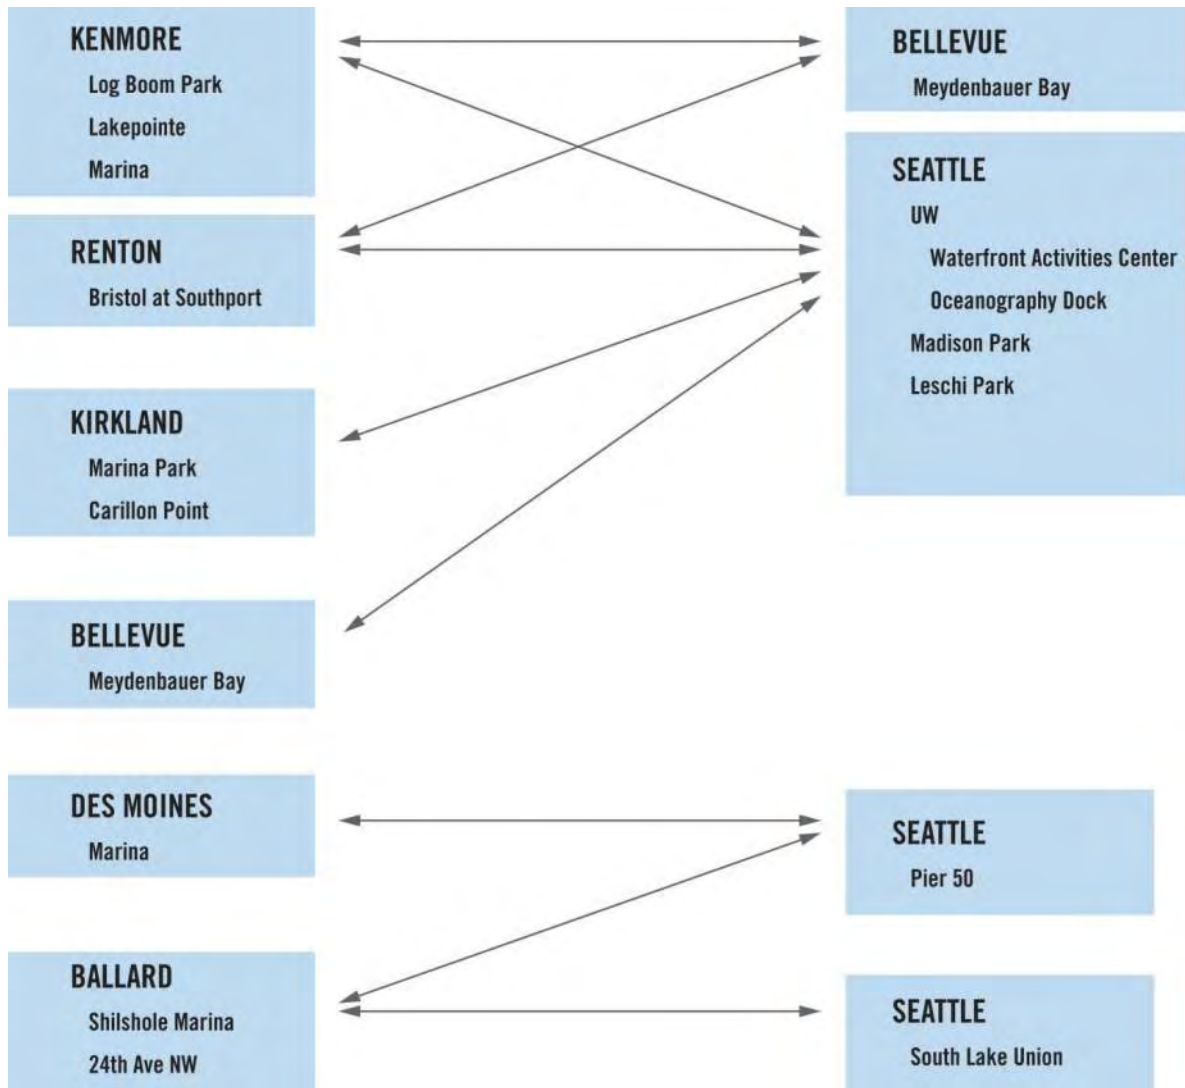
KENMORE
Log Boom Park
Lakepointe
Marina

RENTON
Bristol at Southport

KIRKLAND
Marina Park
Carillon Point

BELLEVUE
Meydenbauer Bay

DES MOINES
Marina

BALLARD
Shilshole Marina
24th Ave NW

BELLEVUE
Meydenbauer Bay

SEATTLE
UW
Waterfront Activities Center
Oceanography Dock
Madison Park
Leschi Park

SEATTLE
Pier 50

SEATTLE
South Lake Union